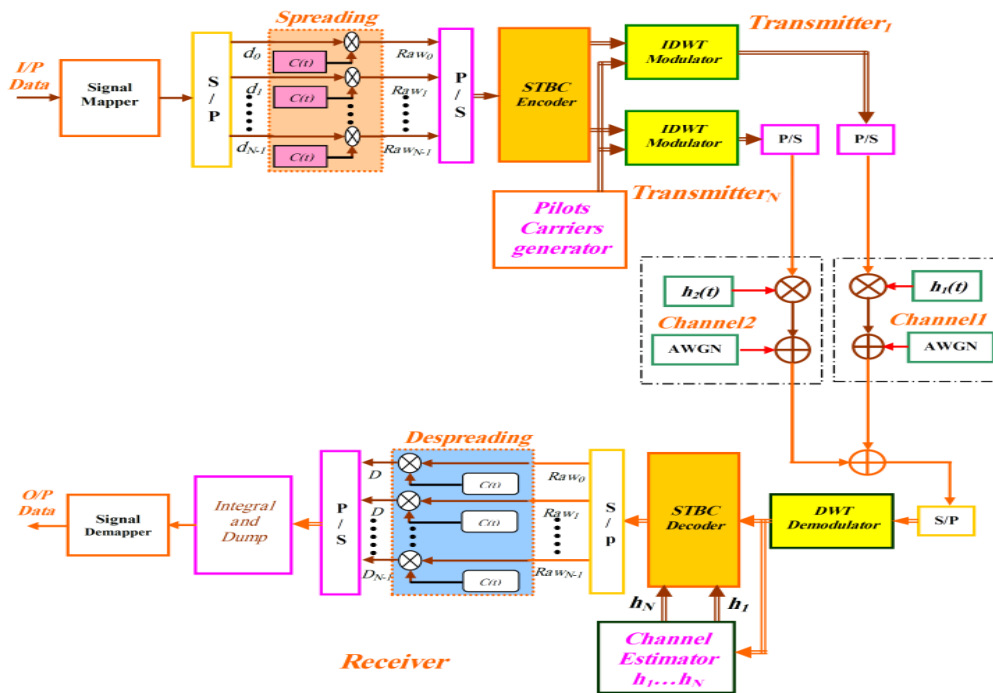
I/P Data

Signal Mapper

S / P

Spreading

$d_0$

$C(t)$

$d_1$

$C(t)$

$d_{N-1}$

$C(t)$

$Raw_0$

$Raw_1$

$Raw_{N-1}$

P / S

STBC Encoder

Transmitter$_1$

IDWT Modulator

IDWT Modulator

P/S

P/S

Transmitter$_N$

Pilots Carriers generator

$h_2(t)$

Channel2

AWGN

$h_1(t)$

Channel1

AWGN

Despreading

O/P Data

Signal Demapper

Integral and Dump

P / S

D

D

$D_{N-1}$

$C(t)$

$C(t)$

$C(t)$

$Raw_0$

$Raw_1$

$Raw_{N-1}$

S / p

STBC Decoder

DWT Demodulator

S/P

$h_N$

$h_1$

Channel Estimator $h_1 \ldots h_N$

Receiver